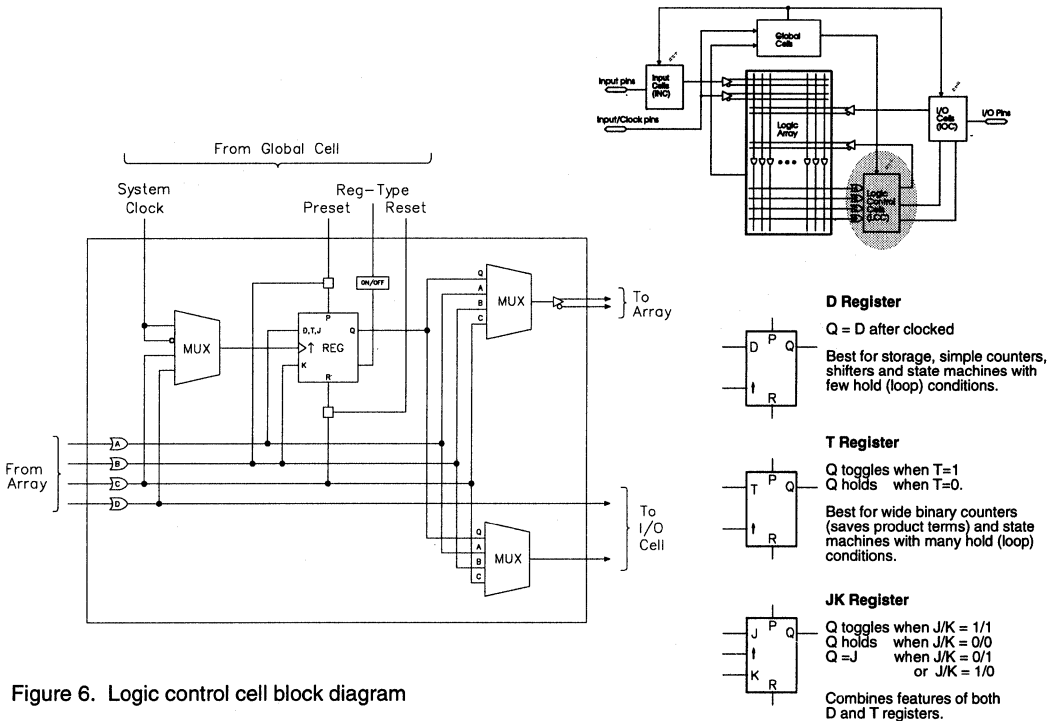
Global Cells

Input pins

Input Cells (INC)

Input/Clock pins

Logic Array

I/O Cells (IOC)

I/O Pins

Logic Control Cells (LCC)

From Global Cell

System Clock

Preset

Reg-Type

Reset

ON/OFF

MUX

D,T,J

P

Q

REG

K

R

Q

A

B

C

MUX

To Array

From Array

A

B

C

D

Q

A

B

C

MUX

To I/O Cell

Figure 6. Logic control cell block diagram

D Register

D P Q R

Q = D after clocked

Best for storage, simple counters, shifters and state machines with few hold (loop) conditions.

T Register

T P Q R

Q toggles when T=1
Q holds when T=0.

Best for wide binary counters (saves product terms) and state machines with many hold (loop) conditions.

JK Register

J P Q K R

Q toggles when J/K = 1/1
Q holds when J/K = 0/0
Q =J when J/K = 0/1
or J/K = 1/0

Combines features of both D and T registers.